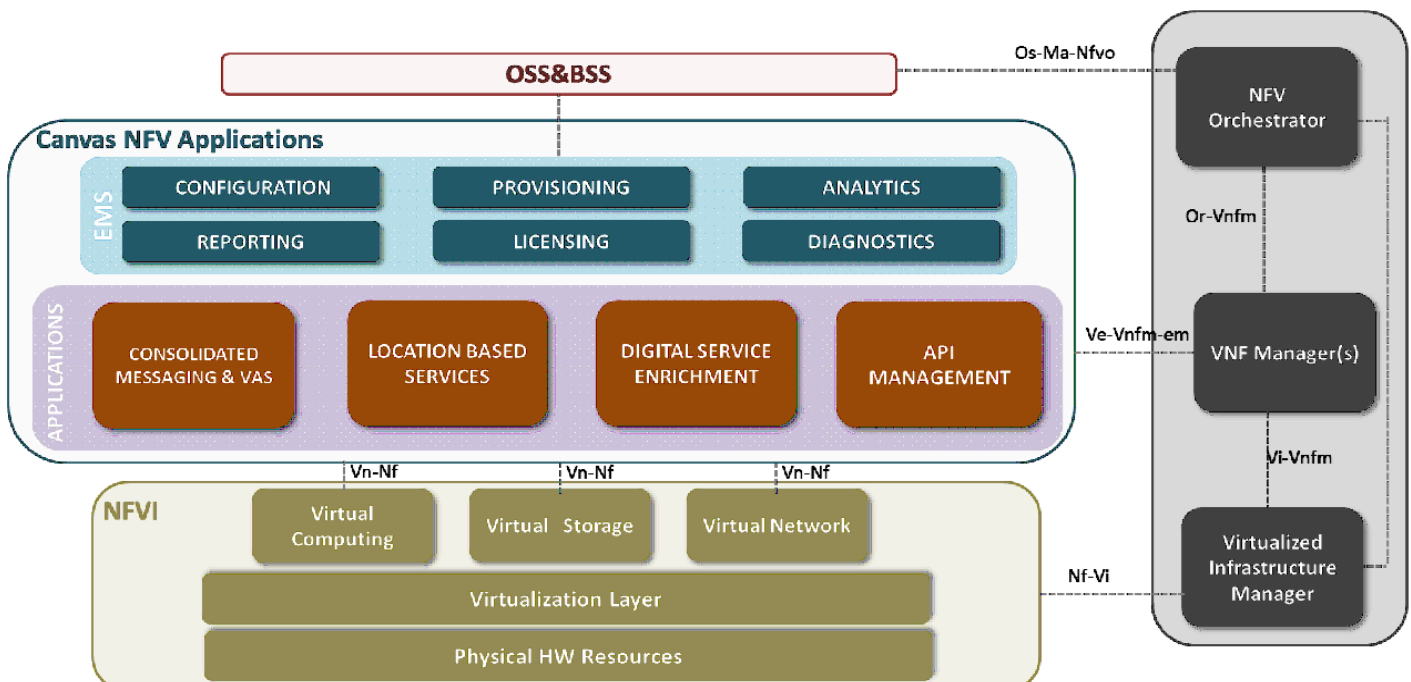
OSS&BSS

Os-Ma-Nfvo

NFV Orchestrator

Canvas NFV Applications

EMS

CONFIGURATION

PROVISIONING

ANALYTICS

REPORTING

LICENSING

DIAGNOSTICS

Or-Vnfm

APPLICATIONS

CONSOLIDATED MESSAGING & VAS

LOCATION BASED SERVICES

DIGITAL SERVICE ENRICHMENT

API MANAGEMENT

Ve-Vnfm-em

VNF Manager(s)

Vn-Nf

Vn-Nf

Vn-Nf

Vi-Vnfm

NFVI

Virtual Computing

Virtual Storage

Virtual Network

Virtualization Layer

Physical HW Resources

Nf-Vi

Virtualized Infrastructure Manager